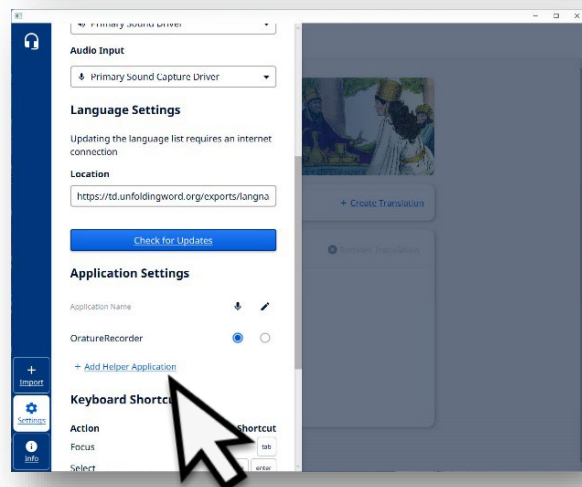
Primary Sound Driver

Audio Input

Primary Sound Capture Driver

Language Settings

Updating the language list requires an internet connection

Location

https://td.unfoldingword.org/exports/langna

Check for Updates

Application Settings

Application Name

OratureRecorder

+ Add Helper Application

Keyboard Shortc

Action

Shortcut

Focus

tab

Select

enter

+ Create Translation

Remove Translation

Import

Settings

Info